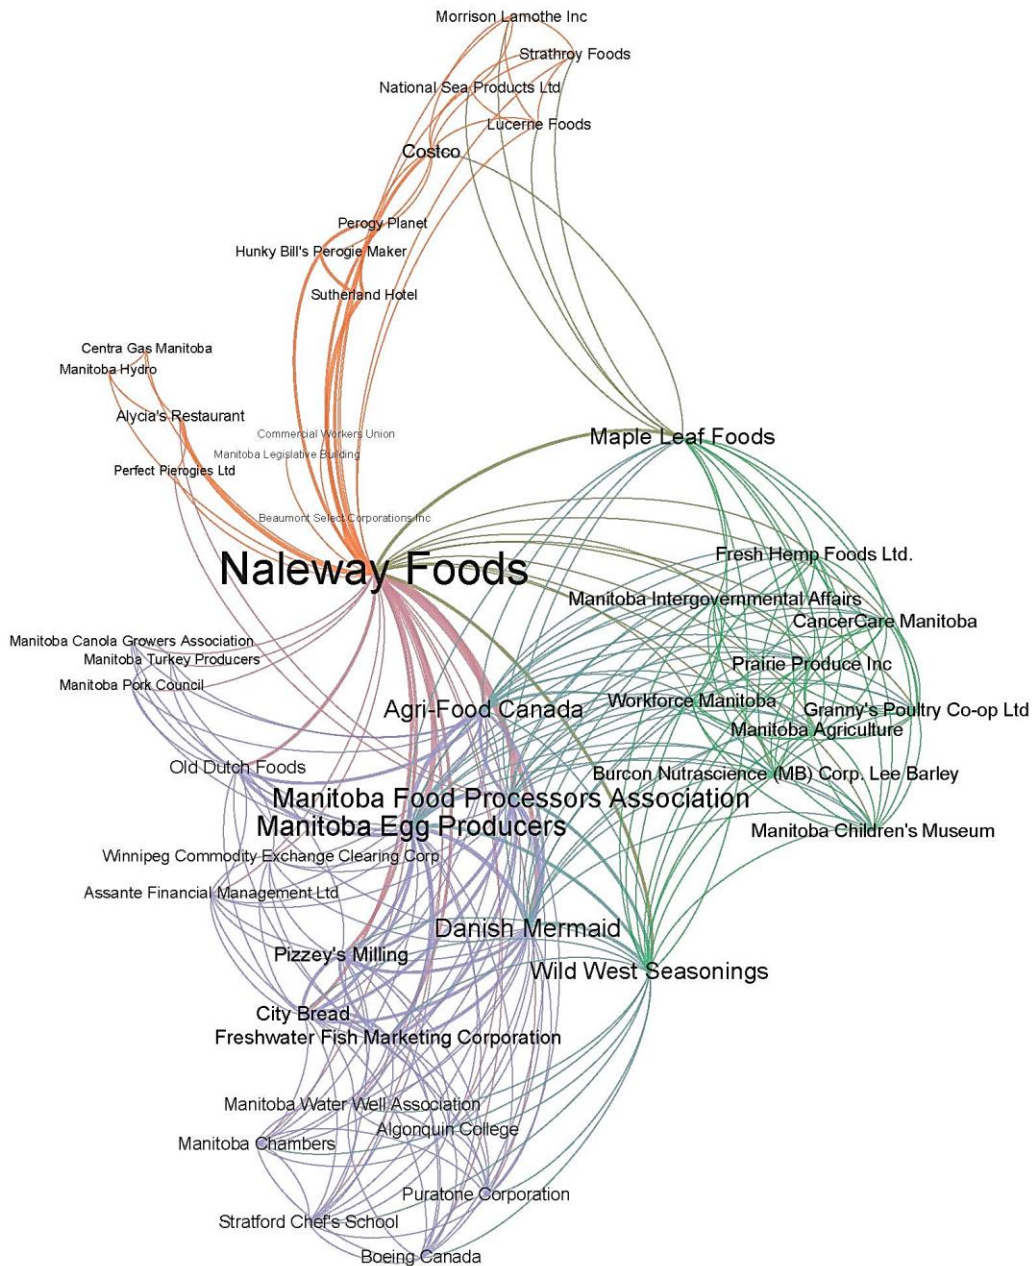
Morrison Lamothe Inc
Strathroy Foods
National Sea Products Ltd
Lucerne Foods
Costco
Perogy Planet
Hunky Bill's Perogie Maker
Sutherland Hotel
Centra Gas Manitoba
Manitoba Hydro
Alycia's Restaurant
Commercial Workers Union
Manitoba Legislative Building
Perfect Pierogies Ltd
Beaumont Select Corporations Inc
Maple Leaf Foods
Naleway Foods
Fresh Hemp Foods Ltd.
Manitoba Intergovernmental Affairs
CancerCare Manitoba
Manitoba Canola Growers Association
Manitoba Turkey Producers
Prairie Produce Inc
Manitoba Pork Council
Agri-Food Canada
Workforce Manitoba
Granny's Poultry Co-op Ltd
Manitoba Agriculture
Old Dutch Foods
Burcon Nutrascience (MB) Corp. Lee Barley
Manitoba Food Processors Association
Manitoba Egg Producers
Manitoba Children's Museum
Winnipeg Commodity Exchange Clearing Corp
Assante Financial Management Ltd
Danish Mermaid
Pizzey's Milling
Wild West Seasonings
City Bread
Freshwater Fish Marketing Corporation
Manitoba Water Well Association
Algonquin College
Manitoba Chambers
Puratone Corporation
Stratford Chef's School
Boeing Canada